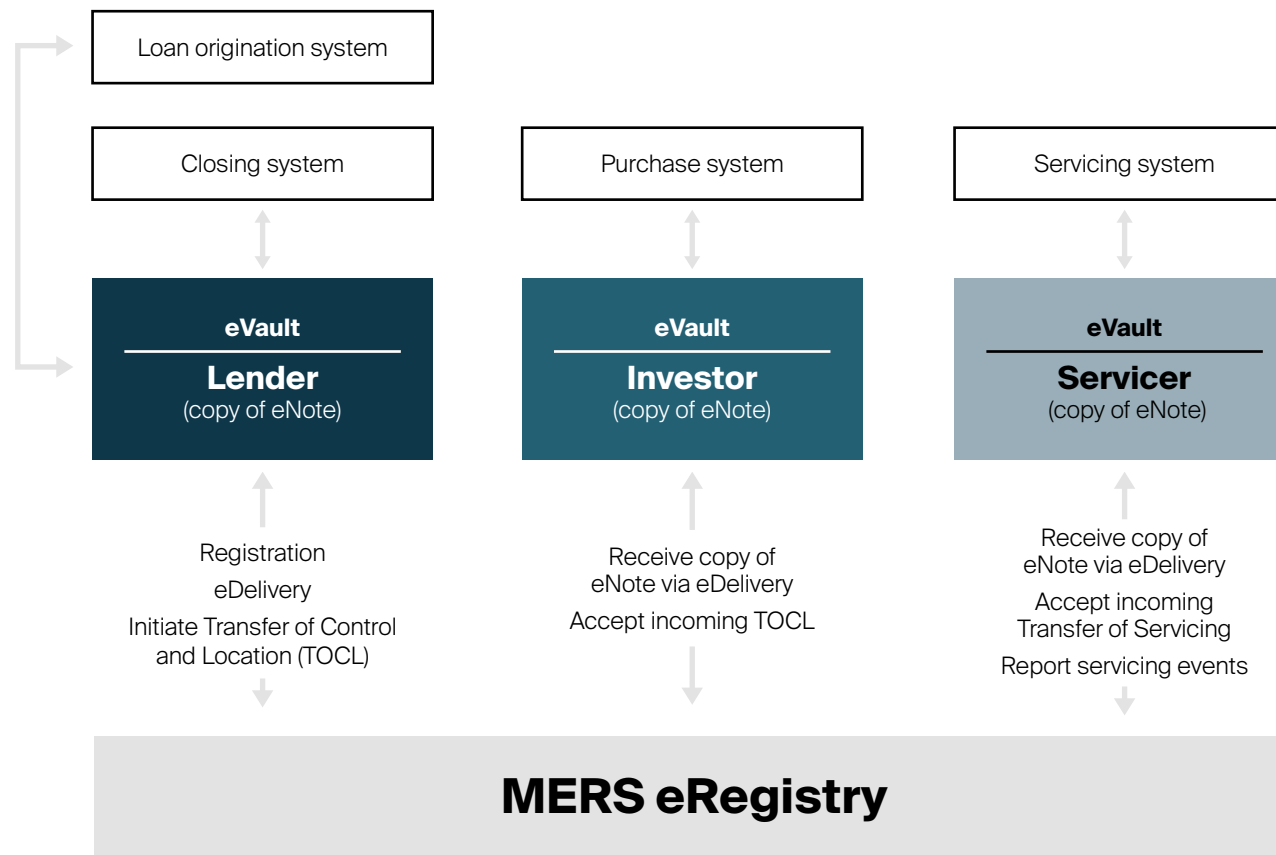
Loan origination system

Closing system

Purchase system

Servicing system

eVault
Lender
(copy of eNote)

eVault
Investor
(copy of eNote)

eVault
Servicer
(copy of eNote)

Registration
eDelivery
Initiate Transfer of Control and Location (TOCL)

Receive copy of eNote via eDelivery
Accept incoming TOCL

Receive copy of eNote via eDelivery
Accept incoming Transfer of Servicing
Report servicing events

MERS eRegistry